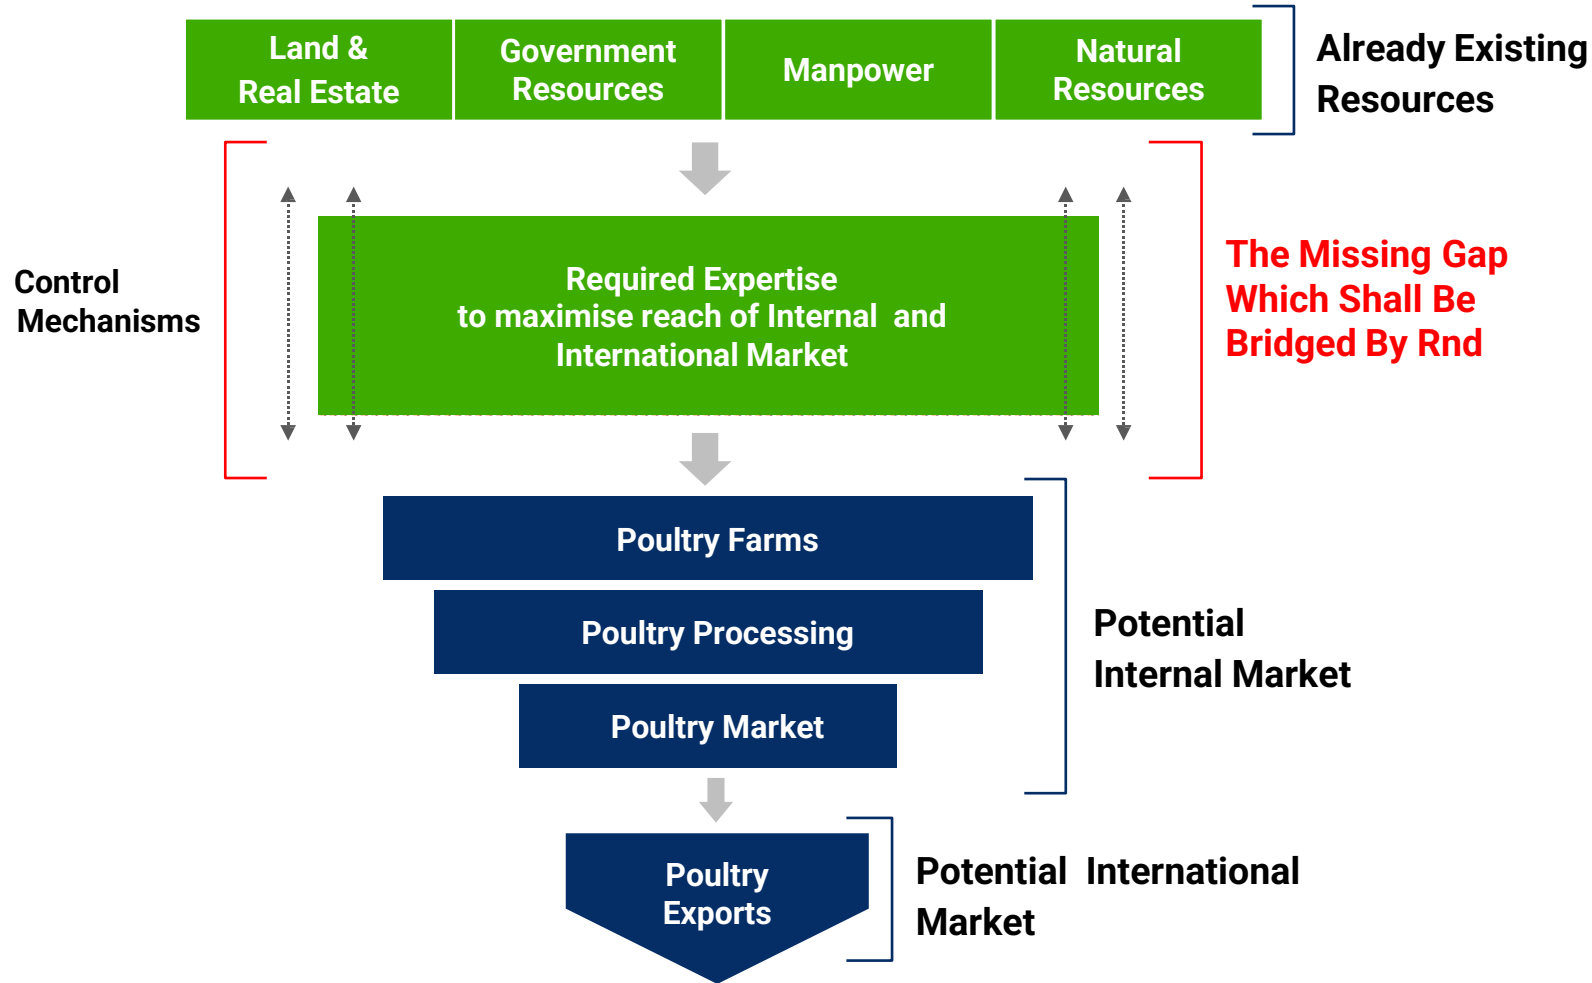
Land & Real Estate

Government Resources

Manpower

Natural Resources

Already Existing Resources

Control Mechanisms

Required Expertise to maximise reach of Internal and International Market

The Missing Gap Which Shall Be Bridged By Rnd

Poultry Farms

Poultry Processing

Poultry Market

Potential Internal Market

Poultry Exports

Potential International Market